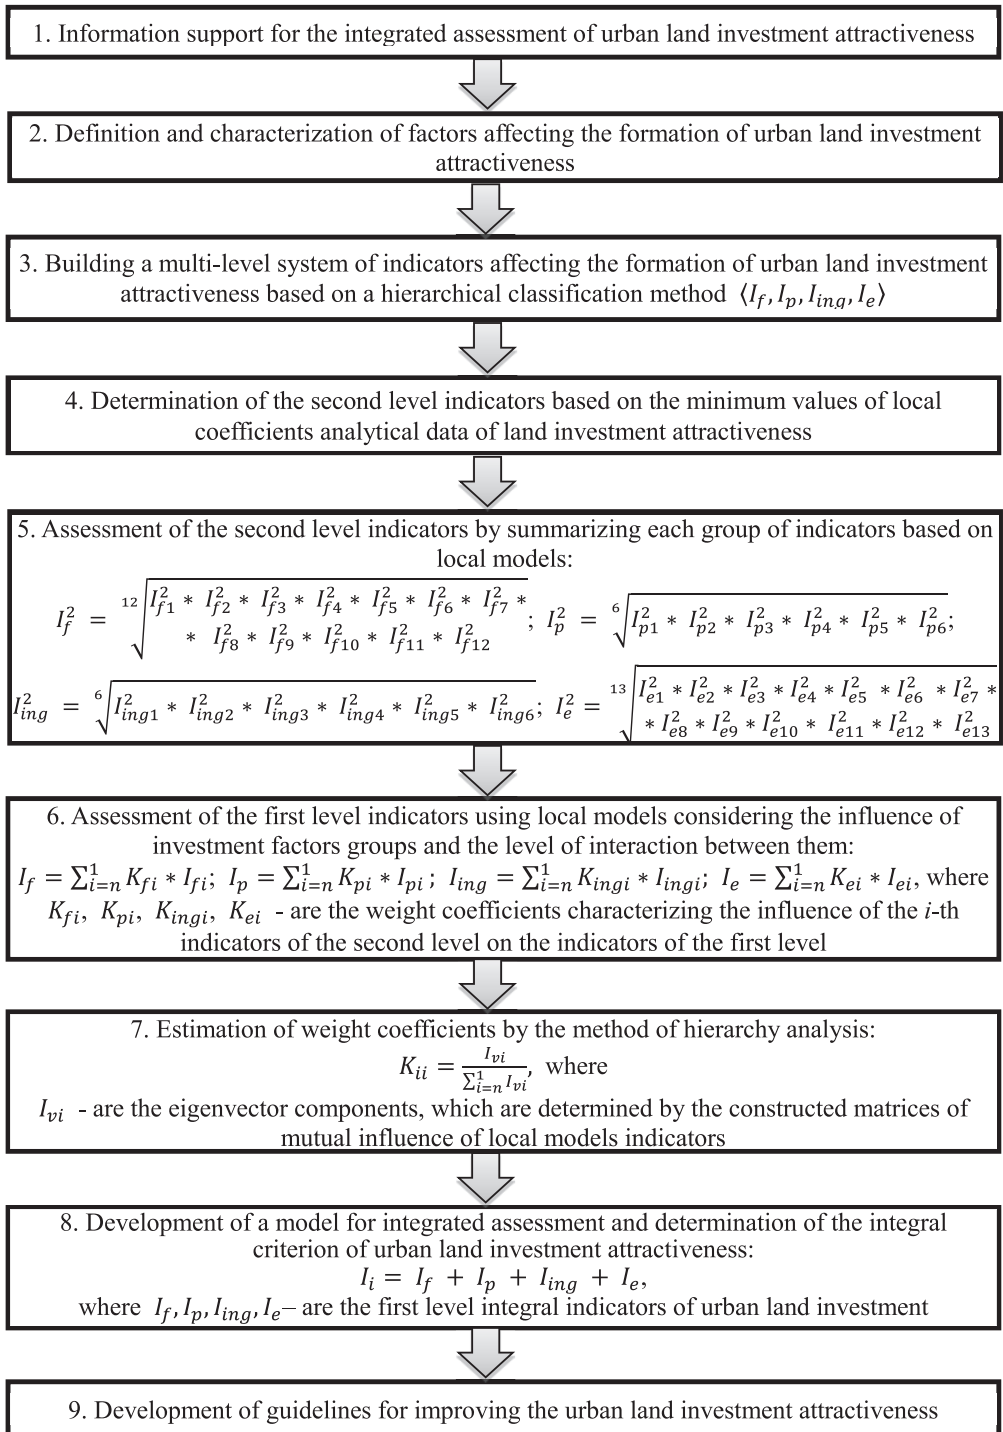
1. Information support for the integrated assessment of urban land investment attractiveness

2. Definition and characterization of factors affecting the formation of urban land investment attractiveness

3. Building a multi-level system of indicators affecting the formation of urban land investment attractiveness based on a hierarchical classification method $\langle I_f, I_p, I_{ing}, I_e \rangle$

4. Determination of the second level indicators based on the minimum values of local coefficients analytical data of land investment attractiveness

5. Assessment of the second level indicators by summarizing each group of indicators based on local models:

$I_f^2 = \sqrt[12]{I_{f1}^2 * I_{f2}^2 * I_{f3}^2 * I_{f4}^2 * I_{f5}^2 * I_{f6}^2 * I_{f7}^2 * * I_{f8}^2 * I_{f9}^2 * I_{f10}^2 * I_{f11}^2 * I_{f12}^2}$; $I_p^2 = \sqrt[6]{I_{p1}^2 * I_{p2}^2 * I_{p3}^2 * I_{p4}^2 * I_{p5}^2 * I_{p6}^2}$;

$I_{ing}^2 = \sqrt[6]{I_{ing1}^2 * I_{ing2}^2 * I_{ing3}^2 * I_{ing4}^2 * I_{ing5}^2 * I_{ing6}^2}$; $I_e^2 = \sqrt[13]{I_{e1}^2 * I_{e2}^2 * I_{e3}^2 * I_{e4}^2 * I_{e5}^2 * I_{e6}^2 * I_{e7}^2 * * I_{e8}^2 * I_{e9}^2 * I_{e10}^2 * I_{e11}^2 * I_{e12}^2 * I_{e13}^2}$

6. Assessment of the first level indicators using local models considering the influence of investment factors groups and the level of interaction between them:
$I_f = \sum_{i=n}^{1} K_{fi} * I_{fi}$; $I_p = \sum_{i=n}^{1} K_{pi} * I_{pi}$; $I_{ing} = \sum_{i=n}^{1} K_{ingi} * I_{ingi}$; $I_e = \sum_{i=n}^{1} K_{ei} * I_{ei}$, where $K_{fi}$, $K_{pi}$, $K_{ingi}$, $K_{ei}$ - are the weight coefficients characterizing the influence of the $i$-th indicators of the second level on the indicators of the first level

7. Estimation of weight coefficients by the method of hierarchy analysis:
$K_{ii} = \frac{I_{vi}}{\sum_{i=n}^{1} I_{vi}}$, where
$I_{vi}$ - are the eigenvector components, which are determined by the constructed matrices of mutual influence of local models indicators

8. Development of a model for integrated assessment and determination of the integral criterion of urban land investment attractiveness:
$I_i = I_f + I_p + I_{ing} + I_e$,
where $I_f, I_p, I_{ing}, I_e$– are the first level integral indicators of urban land investment

9. Development of guidelines for improving the urban land investment attractiveness